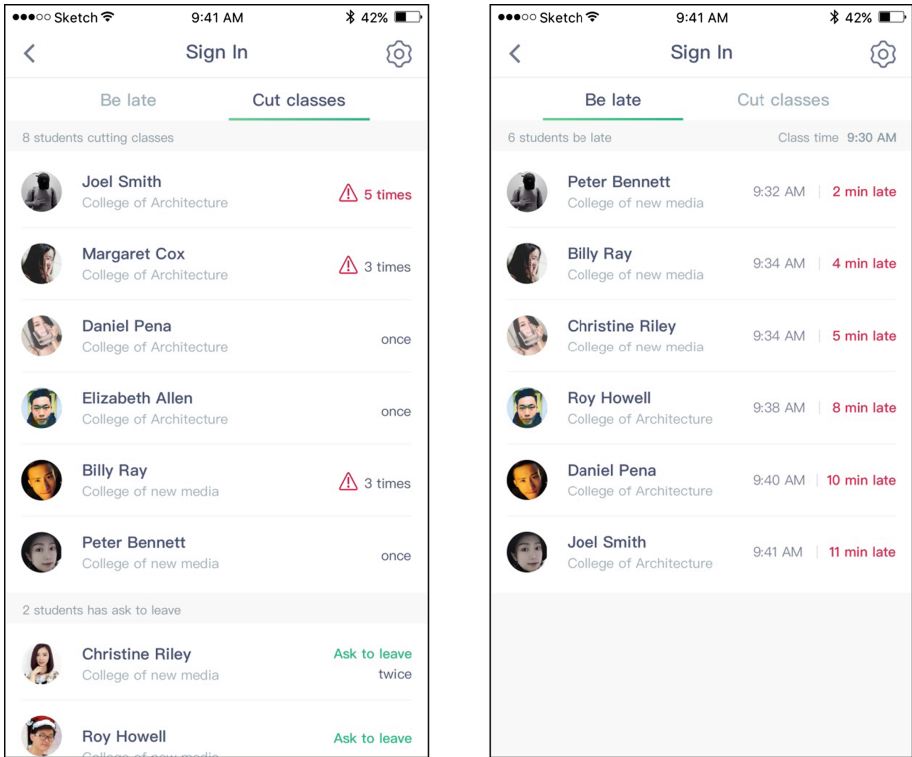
●●●○○ Sketch 9:41 AM 42%

Sign In

Be late Cut classes

8 students cutting classes

Joel Smith
College of Architecture
5 times

Margaret Cox
College of Architecture
3 times

Daniel Pena
College of Architecture
once

Elizabeth Allen
College of Architecture
once

Billy Ray
College of new media
3 times

Peter Bennett
College of new media
once

2 students has ask to leave

Christine Riley
College of new media
Ask to leave
twice

Roy Howell
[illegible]
Ask to leave

●●●○○ Sketch 9:41 AM 42%

Sign In

Be late Cut classes

6 students be late Class time 9:30 AM

Peter Bennett
College of new media
9:32 AM 2 min late

Billy Ray
College of new media
9:34 AM 4 min late

Christine Riley
College of new media
9:34 AM 5 min late

Roy Howell
College of Architecture
9:38 AM 8 min late

Daniel Pena
College of Architecture
9:40 AM 10 min late

Joel Smith
College of Architecture
9:41 AM 11 min late